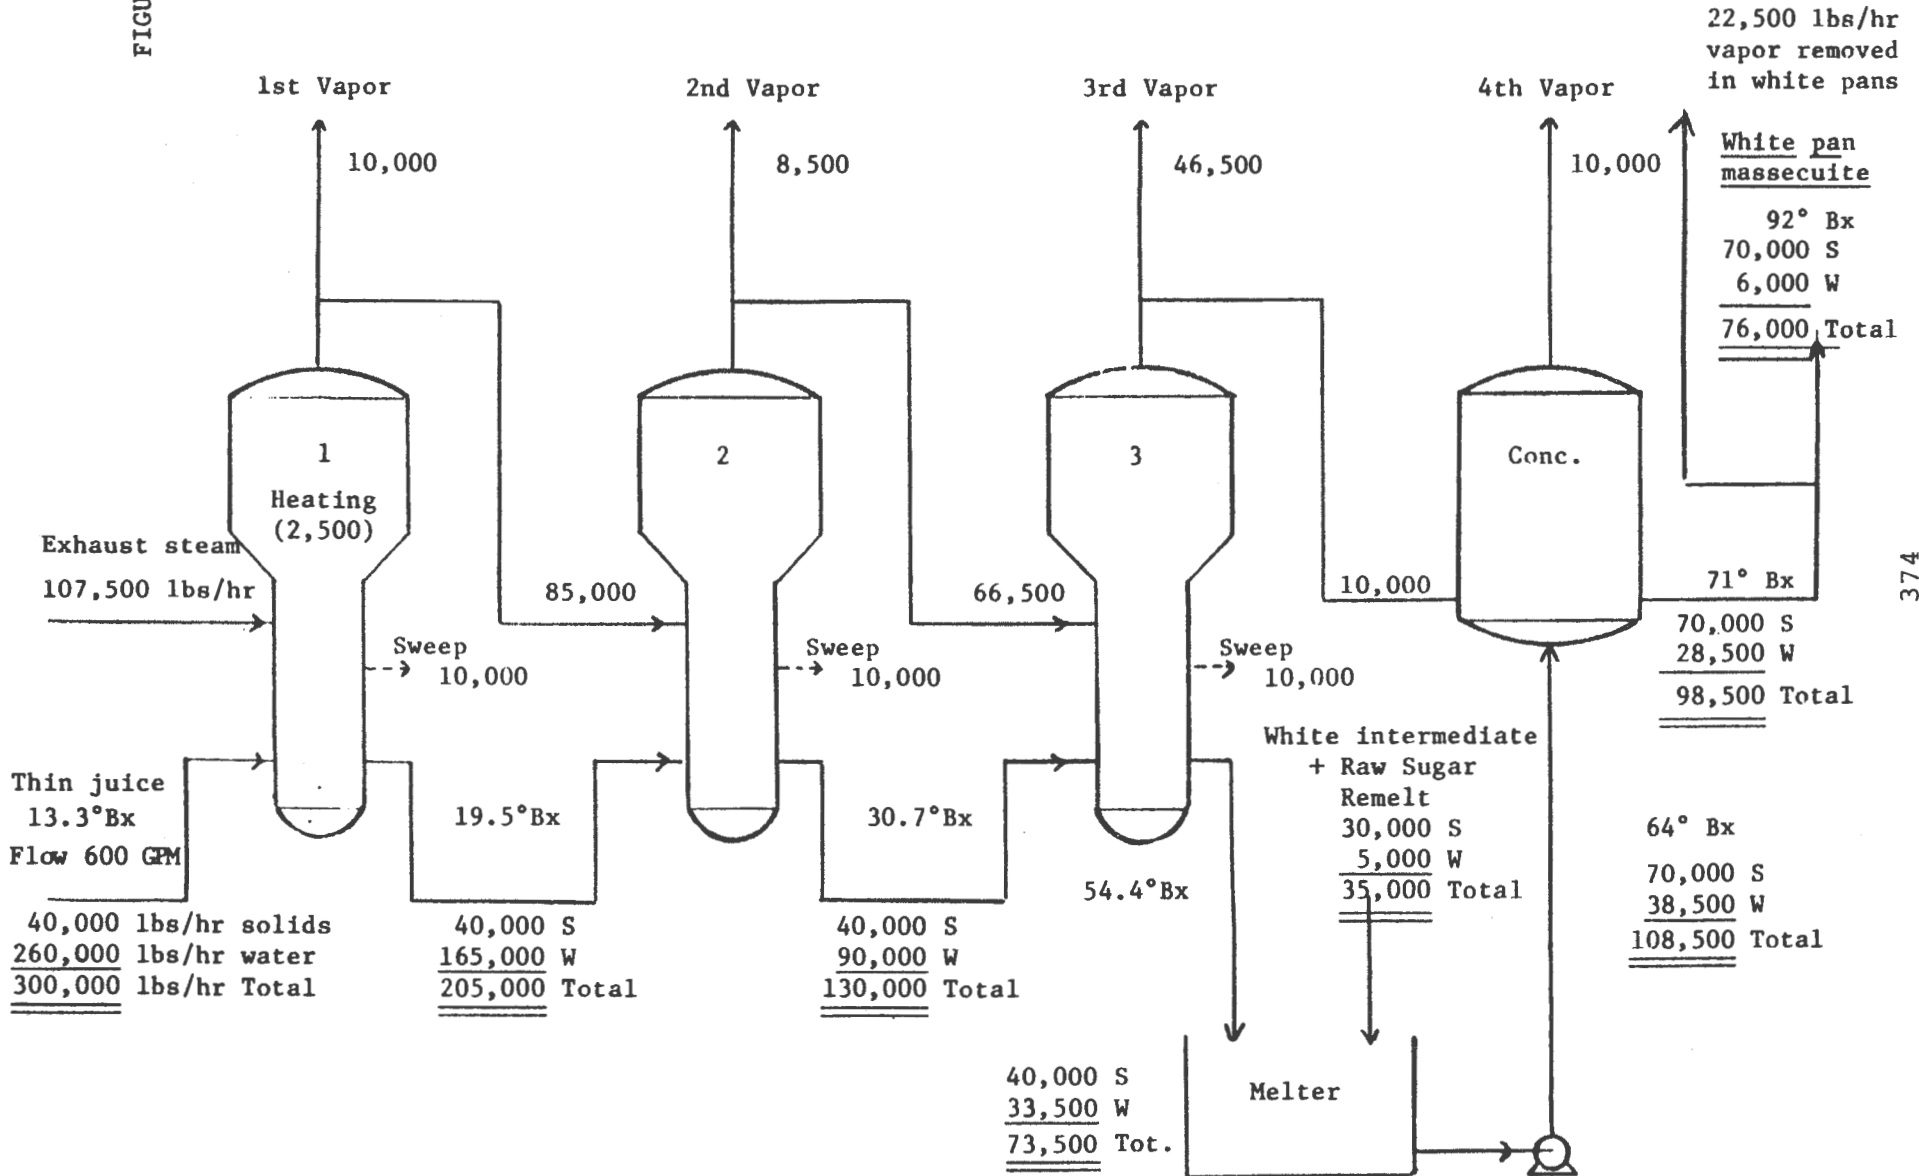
FIGU

1st Vapor
10,000

2nd Vapor
8,500

3rd Vapor
46,500

4th Vapor
10,000

22,500 lbs/hr vapor removed in white pans

White pan massecuite
92° Bx
70,000 S
6,000 W
76,000 Total

1
Heating
(2,500)

2

3

Conc.

Exhaust steam
107,500 lbs/hr

85,000

66,500

10,000

71° Bx
70,000 S
28,500 W
98,500 Total

374

Sweep 10,000

Sweep 10,000

Sweep 10,000

Thin juice
13.3°Bx
Flow 600 GPM

19.5°Bx

30.7°Bx

54.4°Bx

White intermediate + Raw Sugar Remelt
30,000 S
5,000 W
35,000 Total

64° Bx
70,000 S
38,500 W
108,500 Total

40,000 lbs/hr solids
260,000 lbs/hr water
300,000 lbs/hr Total

40,000 S
165,000 W
205,000 Total

40,000 S
90,000 W
130,000 Total

40,000 S
33,500 W
73,500 Tot.

Melter